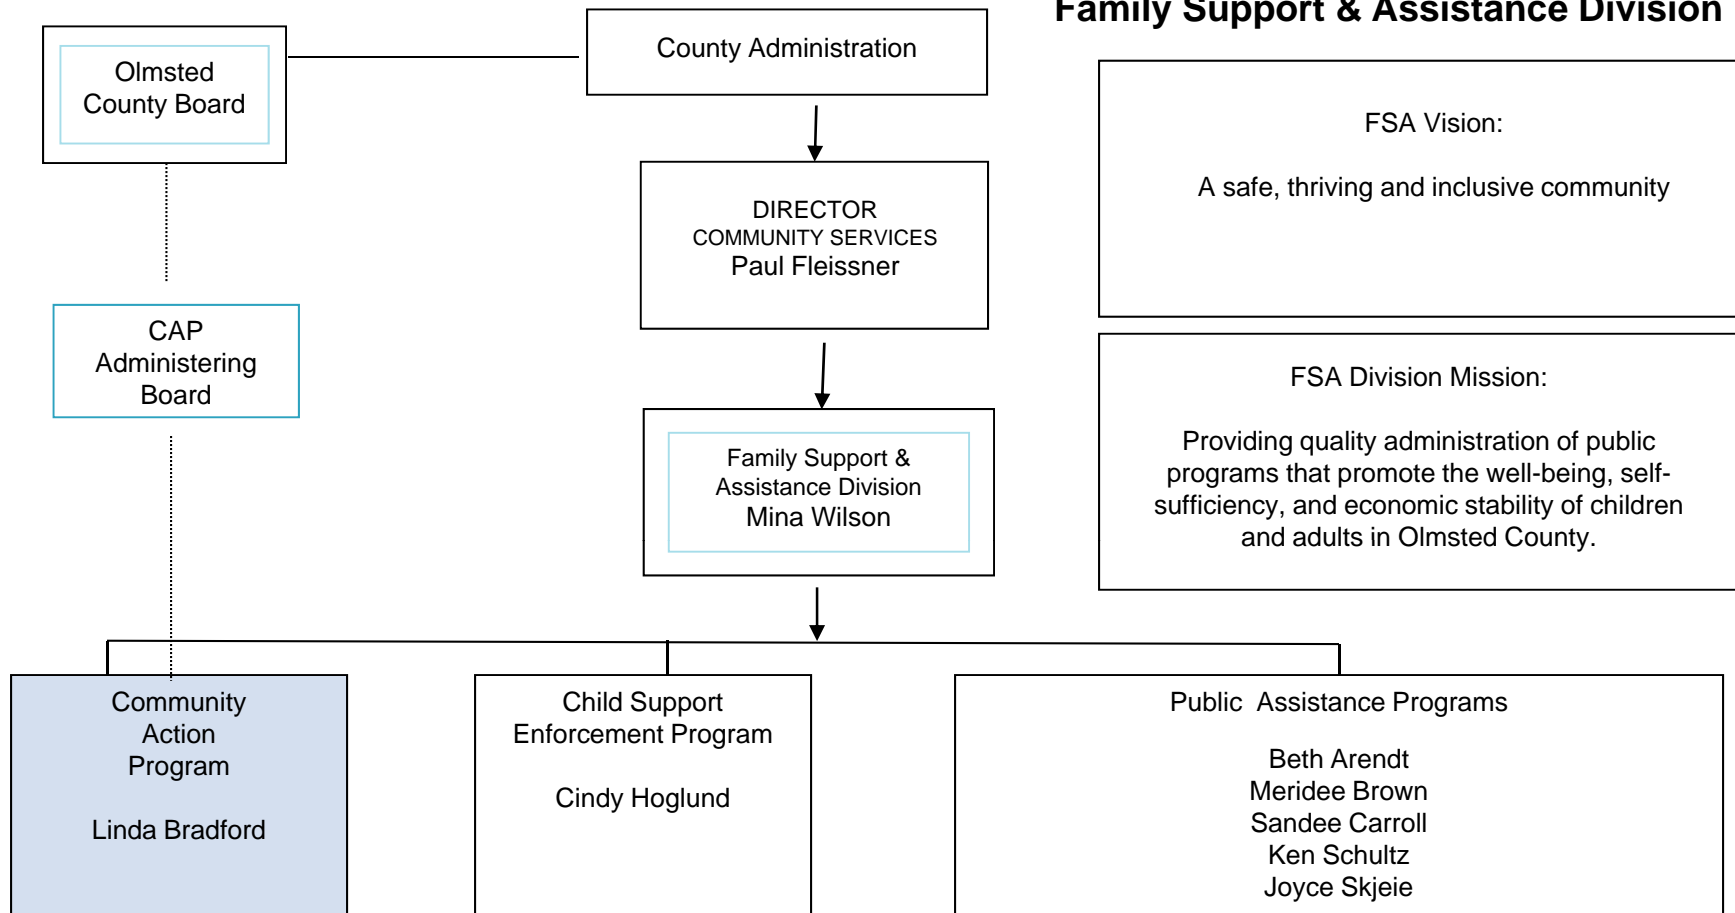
Family Support & Assistance Division

Olmsted County Board

County Administration

DIRECTOR
COMMUNITY SERVICES
Paul Fleissner

CAP Administering Board

Family Support & Assistance Division
Mina Wilson

FSA Vision:

A safe, thriving and inclusive community

FSA Division Mission:

Providing quality administration of public programs that promote the well-being, self-sufficiency, and economic stability of children and adults in Olmsted County.

Community Action Program

Linda Bradford

Child Support Enforcement Program

Cindy Hoglund

Public Assistance Programs

Beth Arendt
Meridee Brown
Sandee Carroll
Ken Schultz
Joyce Skjeie